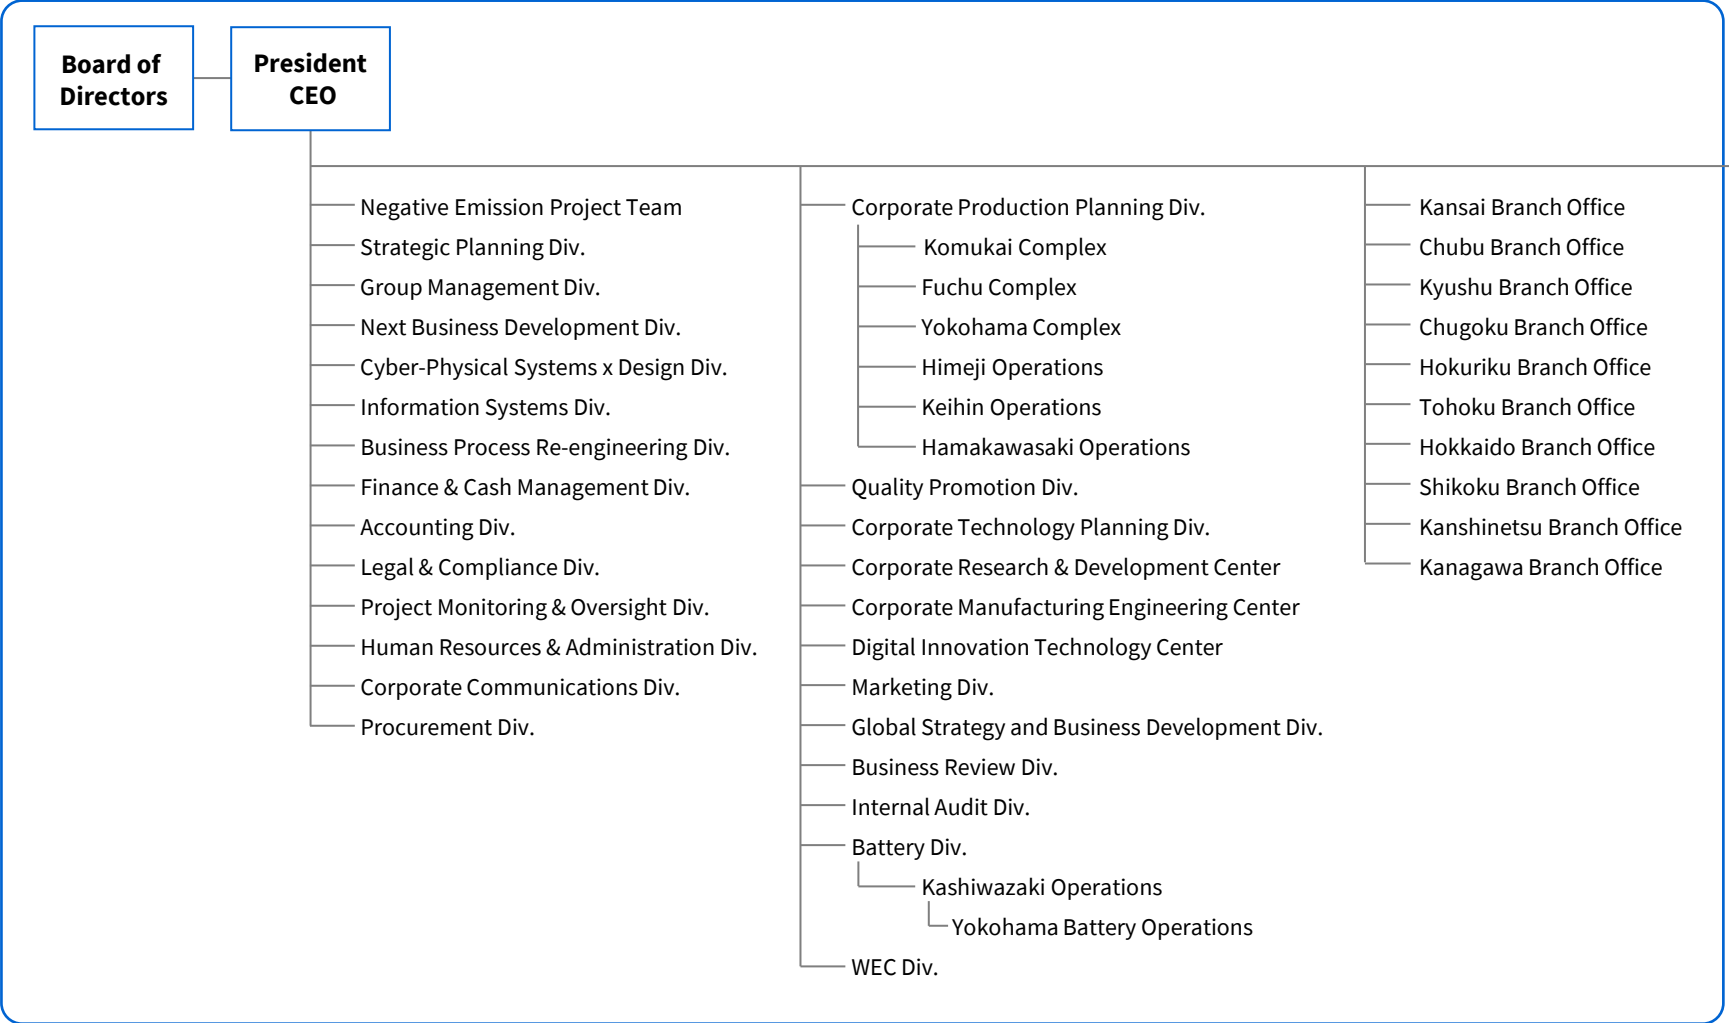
Board of Directors

President CEO

Negative Emission Project Team
Strategic Planning Div.
Group Management Div.
Next Business Development Div.
Cyber-Physical Systems x Design Div.
Information Systems Div.
Business Process Re-engineering Div.
Finance & Cash Management Div.
Accounting Div.
Legal & Compliance Div.
Project Monitoring & Oversight Div.
Human Resources & Administration Div.
Corporate Communications Div.
Procurement Div.

Corporate Production Planning Div.
Komukai Complex
Fuchu Complex
Yokohama Complex
Himeji Operations
Keihin Operations
Hamakawasaki Operations
Quality Promotion Div.
Corporate Technology Planning Div.
Corporate Research & Development Center
Corporate Manufacturing Engineering Center
Digital Innovation Technology Center
Marketing Div.
Global Strategy and Business Development Div.
Business Review Div.
Internal Audit Div.
Battery Div.
Kashiwazaki Operations
Yokohama Battery Operations
WEC Div.

Kansai Branch Office
Chubu Branch Office
Kyushu Branch Office
Chugoku Branch Office
Hokuriku Branch Office
Tohoku Branch Office
Hokkaido Branch Office
Shikoku Branch Office
Kanshinetsu Branch Office
Kanagawa Branch Office